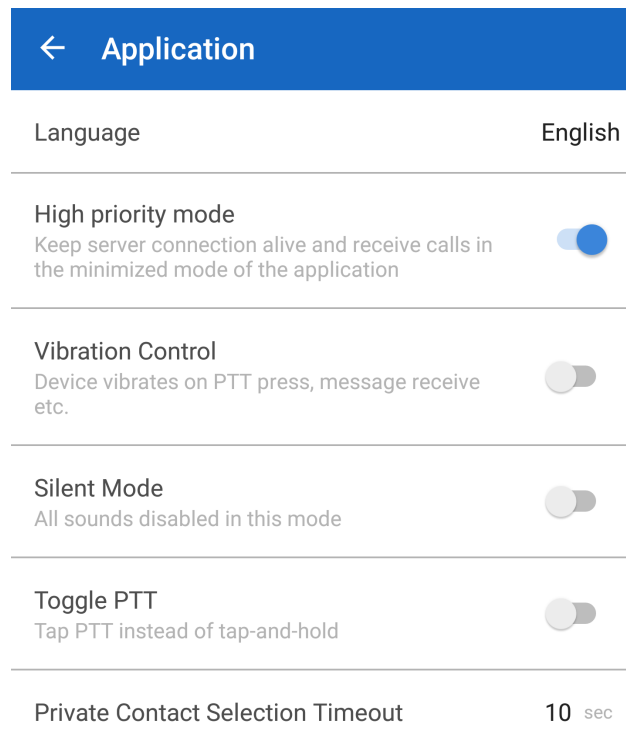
← Application

Language English

High priority mode
Keep server connection alive and receive calls in the minimized mode of the application

Vibration Control
Device vibrates on PTT press, message receive etc.

Silent Mode
All sounds disabled in this mode

Toggle PTT
Tap PTT instead of tap-and-hold

Private Contact Selection Timeout 10 sec